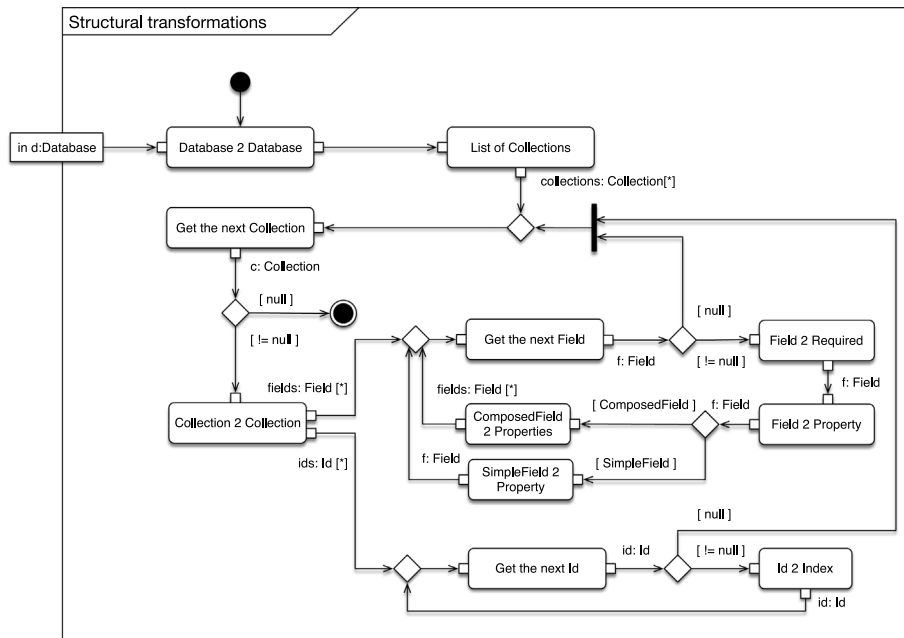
Structural transformations

in d:Database

Database 2 Database

List of Collections

collections: Collection[*]

Get the next Collection

c: Collection

[ null ]

[ != null ]

Get the next Field

f: Field

[ null ]

[ != null ]

Field 2 Required

f: Field

fields: Field [*]

fields: Field [*]

[ ComposedField ]

f: Field

ComposedField 2 Properties

Field 2 Property

Collection 2 Collection

ids: Id [*]

f: Field

[ SimpleField ]

SimpleField 2 Property

[ null ]

Get the next Id

id: Id

[ != null ]

Id 2 Index

id: Id